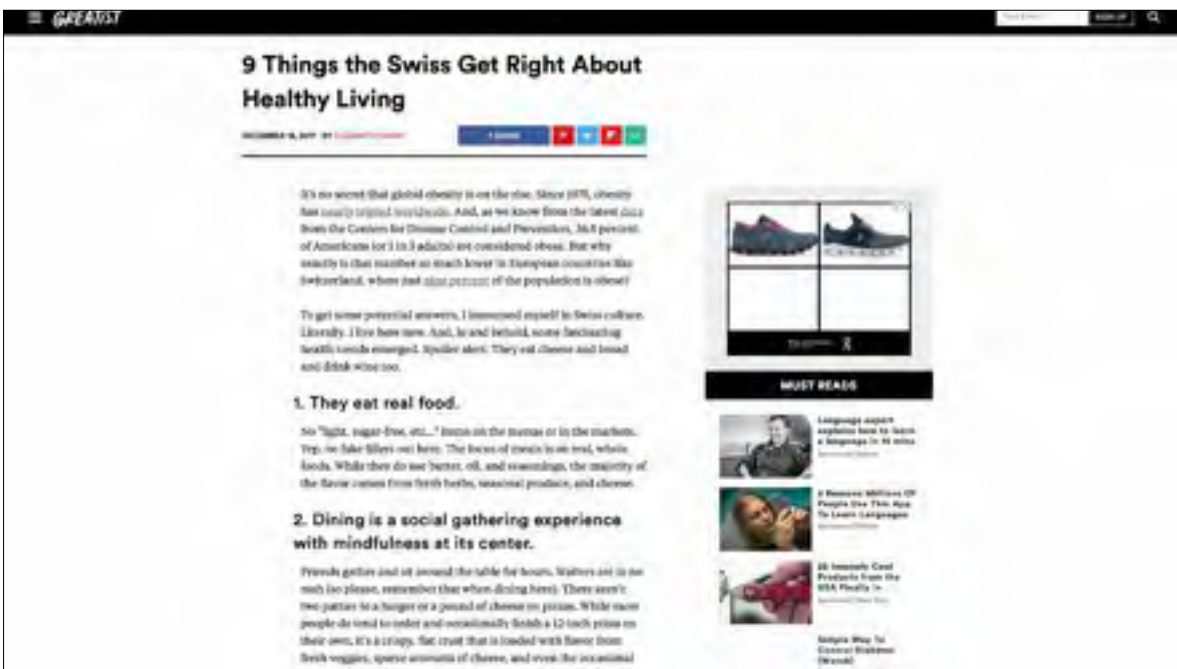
GREATIST

SIGN UP

9 Things the Swiss Get Right About Healthy Living

DECEMBER 15, 2017 BY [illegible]

1 SHARE

It's no secret that global obesity is on the rise. Since 1975, obesity has nearly tripled worldwide. And, as we know from the latest data from the Centers for Disease Control and Prevention, 36.5 percent of Americans (or 1 in 3 adults) are considered obese. But why exactly is that number so much lower in European countries like Switzerland, where just nine percent of the population is obese?

To get some potential answers, I immersed myself in Swiss culture. Literally. I live here now. And, lo and behold, some fascinating health trends emerged. Spoiler alert: They eat cheese and bread and drink wine too.

1. They eat real food.

No "light, sugar-free, etc..." items on the menus or in the markets. Yep, no fake fillers out here. The focus of meals is on real, whole foods. While they do use butter, oil, and seasonings, the majority of the flavor comes from fresh herbs, seasonal produce, and cheese.

2. Dining is a social gathering experience with mindfulness at its center.

Friends gather and sit around the table for hours. Waiters are in no rush (so please, remember that when dining here). There aren't two patties to a burger or a pound of cheese on pizzas. While more people do tend to order and occasionally finish a 12-inch pizza on their own, it's a crispy, flat crust that is loaded with flavor from fresh veggies, sparse amounts of cheese, and even the occasional

MUST READS

Language expert explains how to learn a language in 15 mins

3 Reasons Millions Of People Use This App To Learn Languages

25 Insanely Cool Products from the USA Finally in

Simple Way To Control Diabetes (Watch)